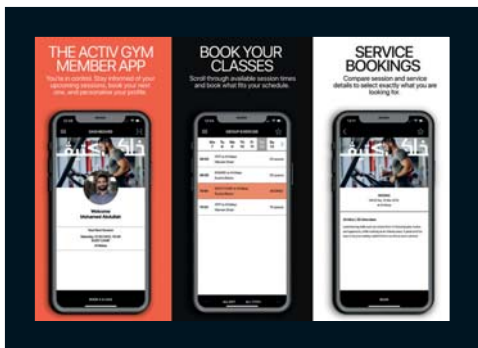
THE ACTIV GYM MEMBER APP
You're in control. Stay informed of your upcoming sessions, book your next one, and personalise your profile.

Welcome
Mohamed Abdullah

BOOK YOUR CLASSES
Scroll through available session times and book what fits your schedule.

GROUP EXERCISE

SERVICE BOOKINGS
Compare session and service details to select exactly what you are looking for.